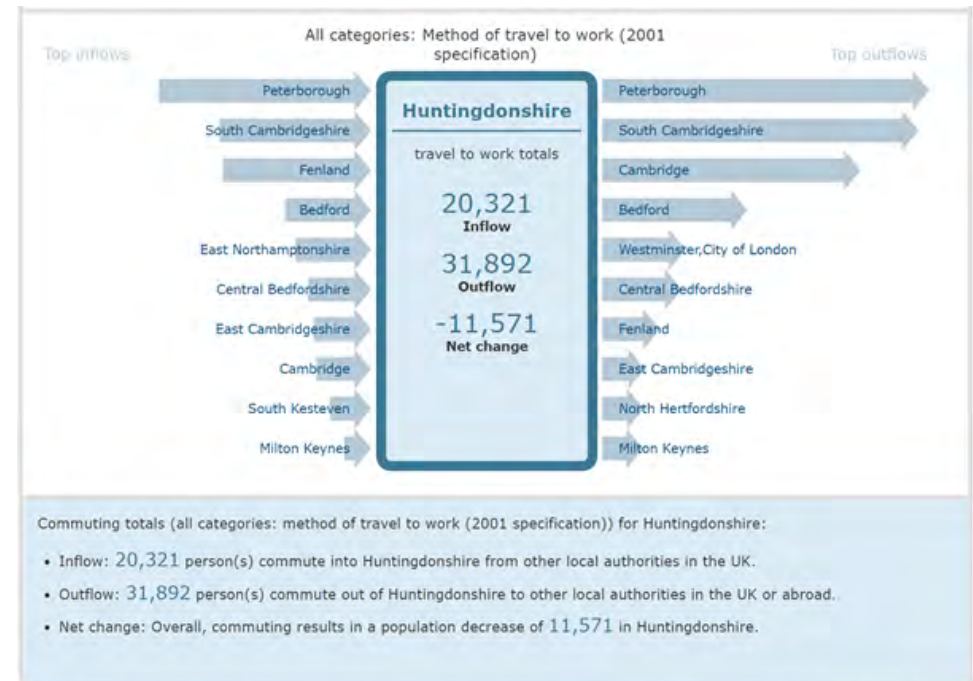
All categories: Method of travel to work (2001 specification)

Top inflows

Top outflows

Peterborough
South Cambridgeshire
Fenland
Bedford
East Northamptonshire
Central Bedfordshire
East Cambridgeshire
Cambridge
South Kesteven
Milton Keynes

Huntingdonshire

travel to work totals

20,321
Inflow

31,892
Outflow

-11,571
Net change

Peterborough
South Cambridgeshire
Cambridge
Bedford
Westminster,City of London
Central Bedfordshire
Fenland
East Cambridgeshire
North Hertfordshire
Milton Keynes

Commuting totals (all categories: method of travel to work (2001 specification)) for Huntingdonshire:

• Inflow: 20,321 person(s) commute into Huntingdonshire from other local authorities in the UK.

• Outflow: 31,892 person(s) commute out of Huntingdonshire to other local authorities in the UK or abroad.

• Net change: Overall, commuting results in a population decrease of 11,571 in Huntingdonshire.